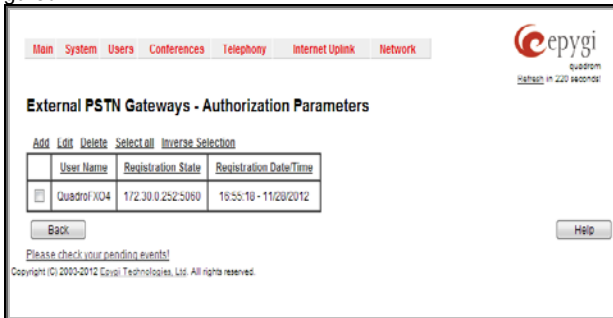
Main System Users Conferences Telephony Internet Uplink Network

epygi quadrom

Refresh in 220 seconds!

External PSTN Gateways - Authorization Parameters

Add Edit Delete Select all Inverse Selection

| | User Name | Registration State | Registration Date/Time |
|---|---|---|---|
| | QuadroFXO4 | 172.30.0.252:5060 | 16:55:18 - 11/28/2012 |

Back

Help

Please check your pending events!

Copyright (C) 2003-2012 Epygi Technologies, Ltd. All rights reserved.